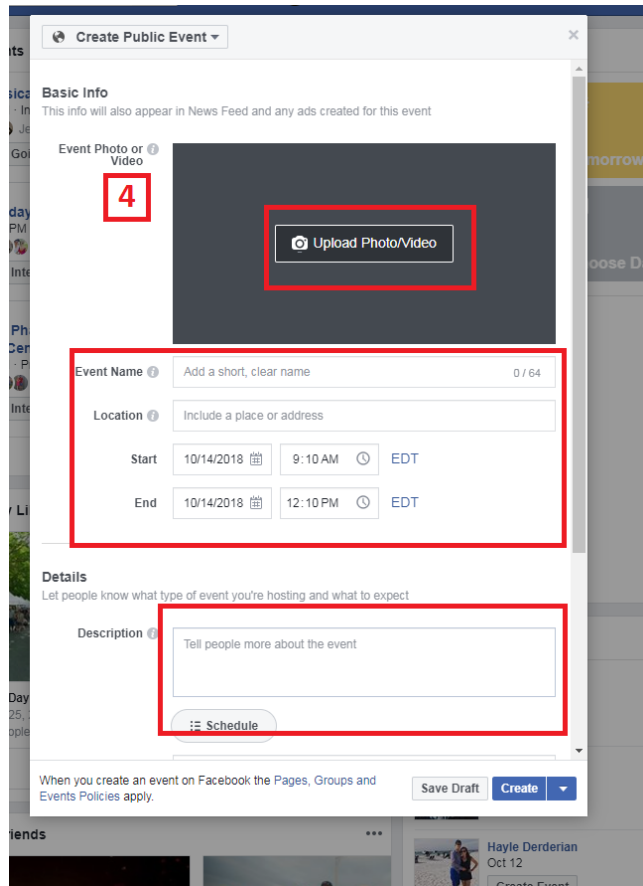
Create Public Event

Basic Info
This info will also appear in News Feed and any ads created for this event

Event Photo or Video

4

Upload Photo/Video

Event Name
Add a short, clear name
0 / 64

Location
Include a place or address

Start
10/14/2018
9:10 AM
EDT

End
10/14/2018
12:10 PM
EDT

Details
Let people know what type of event you're hosting and what to expect

Description
Tell people more about the event

Schedule

When you create an event on Facebook the Pages, Groups and Events Policies apply.

Save Draft
Create

Hayle Derderian
Oct 12